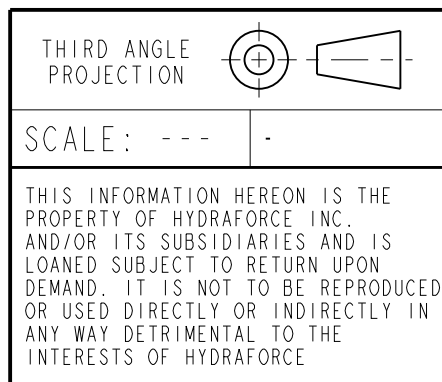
THIRD ANGLE PROJECTION

SCALE: ---

-

THIS INFORMATION HEREON IS THE PROPERTY OF HYDRAFORCE INC. AND/OR ITS SUBSIDIARIES AND IS LOANED SUBJECT TO RETURN UPON DEMAND. IT IS NOT TO BE REPRODUCED OR USED DIRECTLY OR INDIRECTLY IN ANY WAY DETRIMENTAL TO THE INTERESTS OF HYDRAFORCE